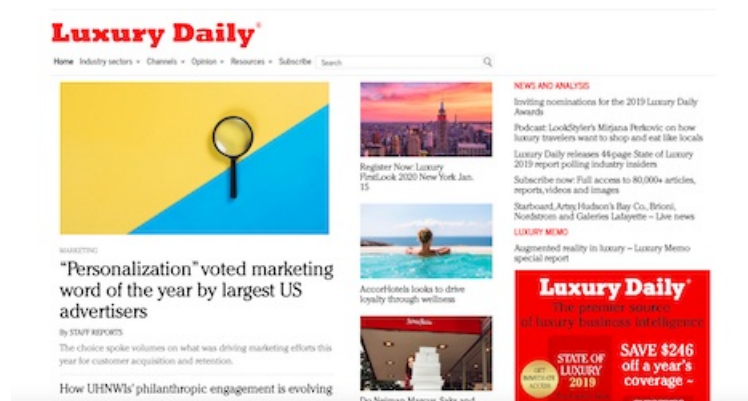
Luxury Daily®

Home Industry sectors Channels Opinion Resources Subscribe Search

MARKETING

"Personalization" voted marketing word of the year by largest US advertisers

By STAFF REPORTS

The choice spoke volumes on what was driving marketing efforts this year for customer acquisition and retention.

How UHNWIs' philanthropic engagement is evolving

Register Now: Luxury FirstLook 2020 New York Jan. 15

AccorHotels looks to drive loyalty through wellness

Do Neiman Marcus, Saks and

NEWS AND ANALYSIS

Inviting nominations for the 2019 Luxury Daily Awards

Podcast: LookStyler's Mirjana Perkovic on how luxury travelers want to shop and eat like locals

Luxury Daily releases 44-page State of Luxury 2019 report polling industry insiders

Subscribe now: Full access to 80,000+ articles, reports, videos and images

Starboard, Artsy, Hudson's Bay Co., Brioni, Nordstrom and Galeries Lafayette – Live news

LUXURY MEMO

Augmented reality in luxury – Luxury Memo special report

Luxury Daily®

The premier source of luxury business intelligence

GET IMMEDIATE ACCESS

STATE OF LUXURY 2019

SAVE $246 off a year's coverage –